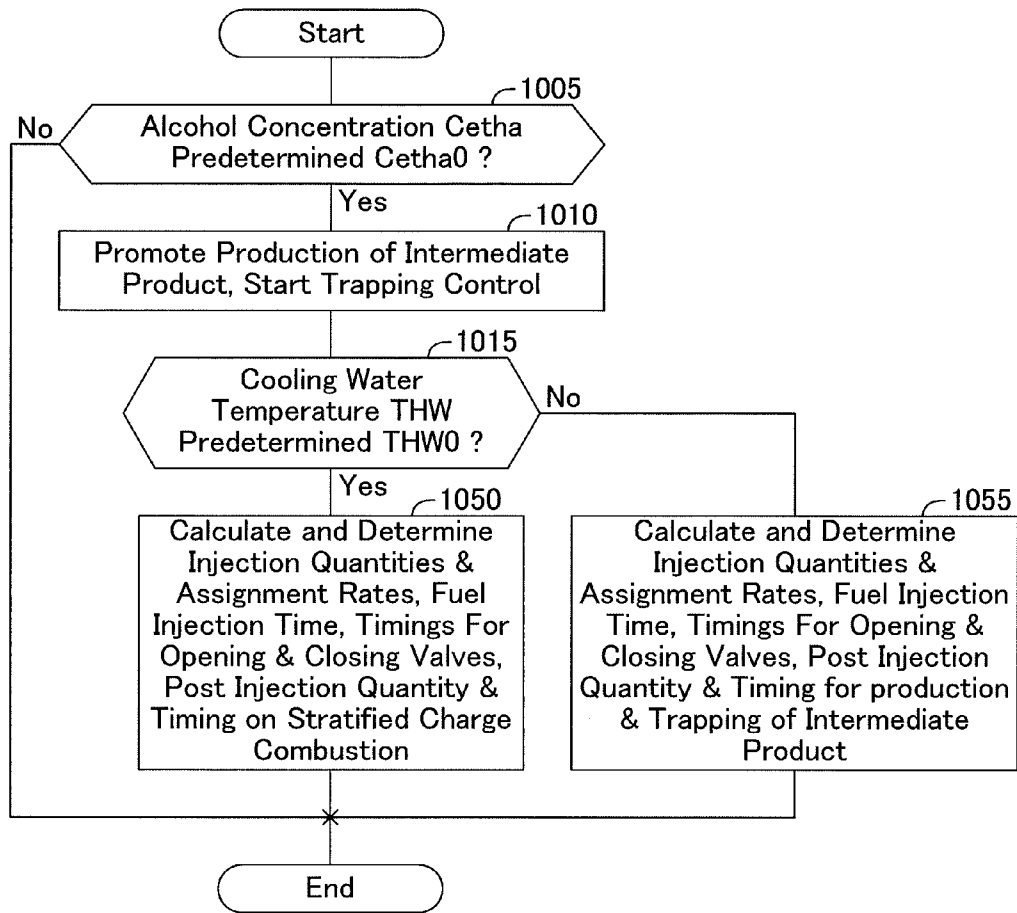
Start

1005

No

Alcohol Concentration Cetha Predetermined Cetha0 ?

Yes

1010

Promote Production of Intermediate Product, Start Trapping Control

1015

Cooling Water Temperature THW Predetermined THW0 ?

No

Yes

1050

Calculate and Determine Injection Quantities & Assignment Rates, Fuel Injection Time, Timings For Opening & Closing Valves, Post Injection Quantity & Timing on Stratified Charge Combustion

1055

Calculate and Determine Injection Quantities & Assignment Rates, Fuel Injection Time, Timings For Opening & Closing Valves, Post Injection Quantity & Timing for production & Trapping of Intermediate Product

End